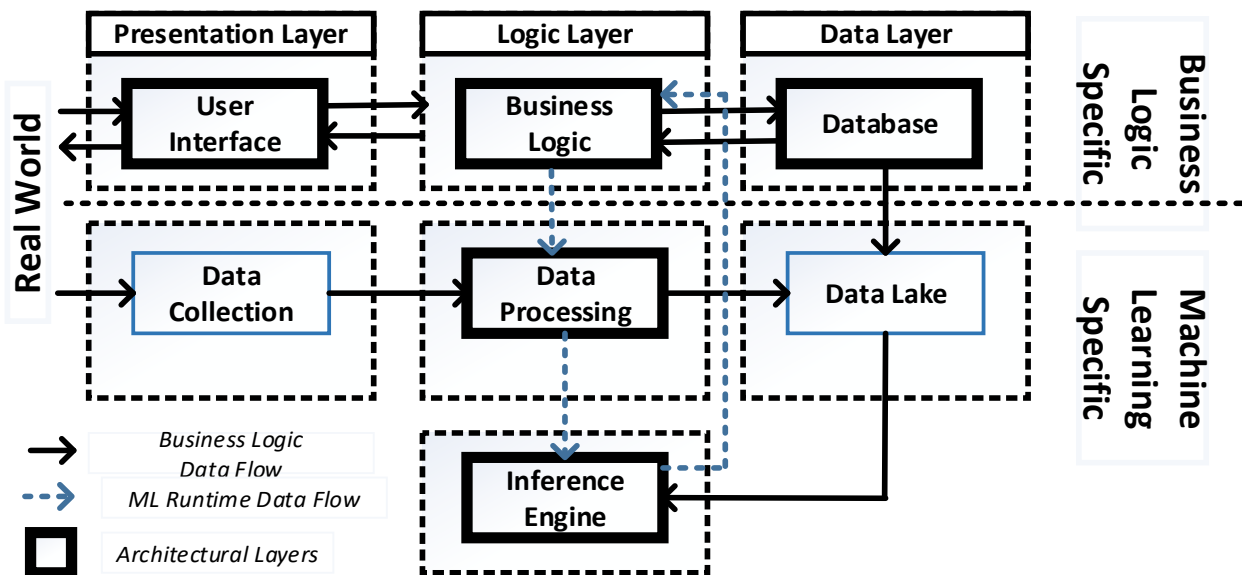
Presentation Layer

Logic Layer

Data Layer

Business Logic Specific

Real World

User Interface

Business Logic

Database

Data Collection

Data Processing

Data Lake

Machine Learning Specific

Business Logic Data Flow

ML Runtime Data Flow

Architectural Layers

Inference Engine